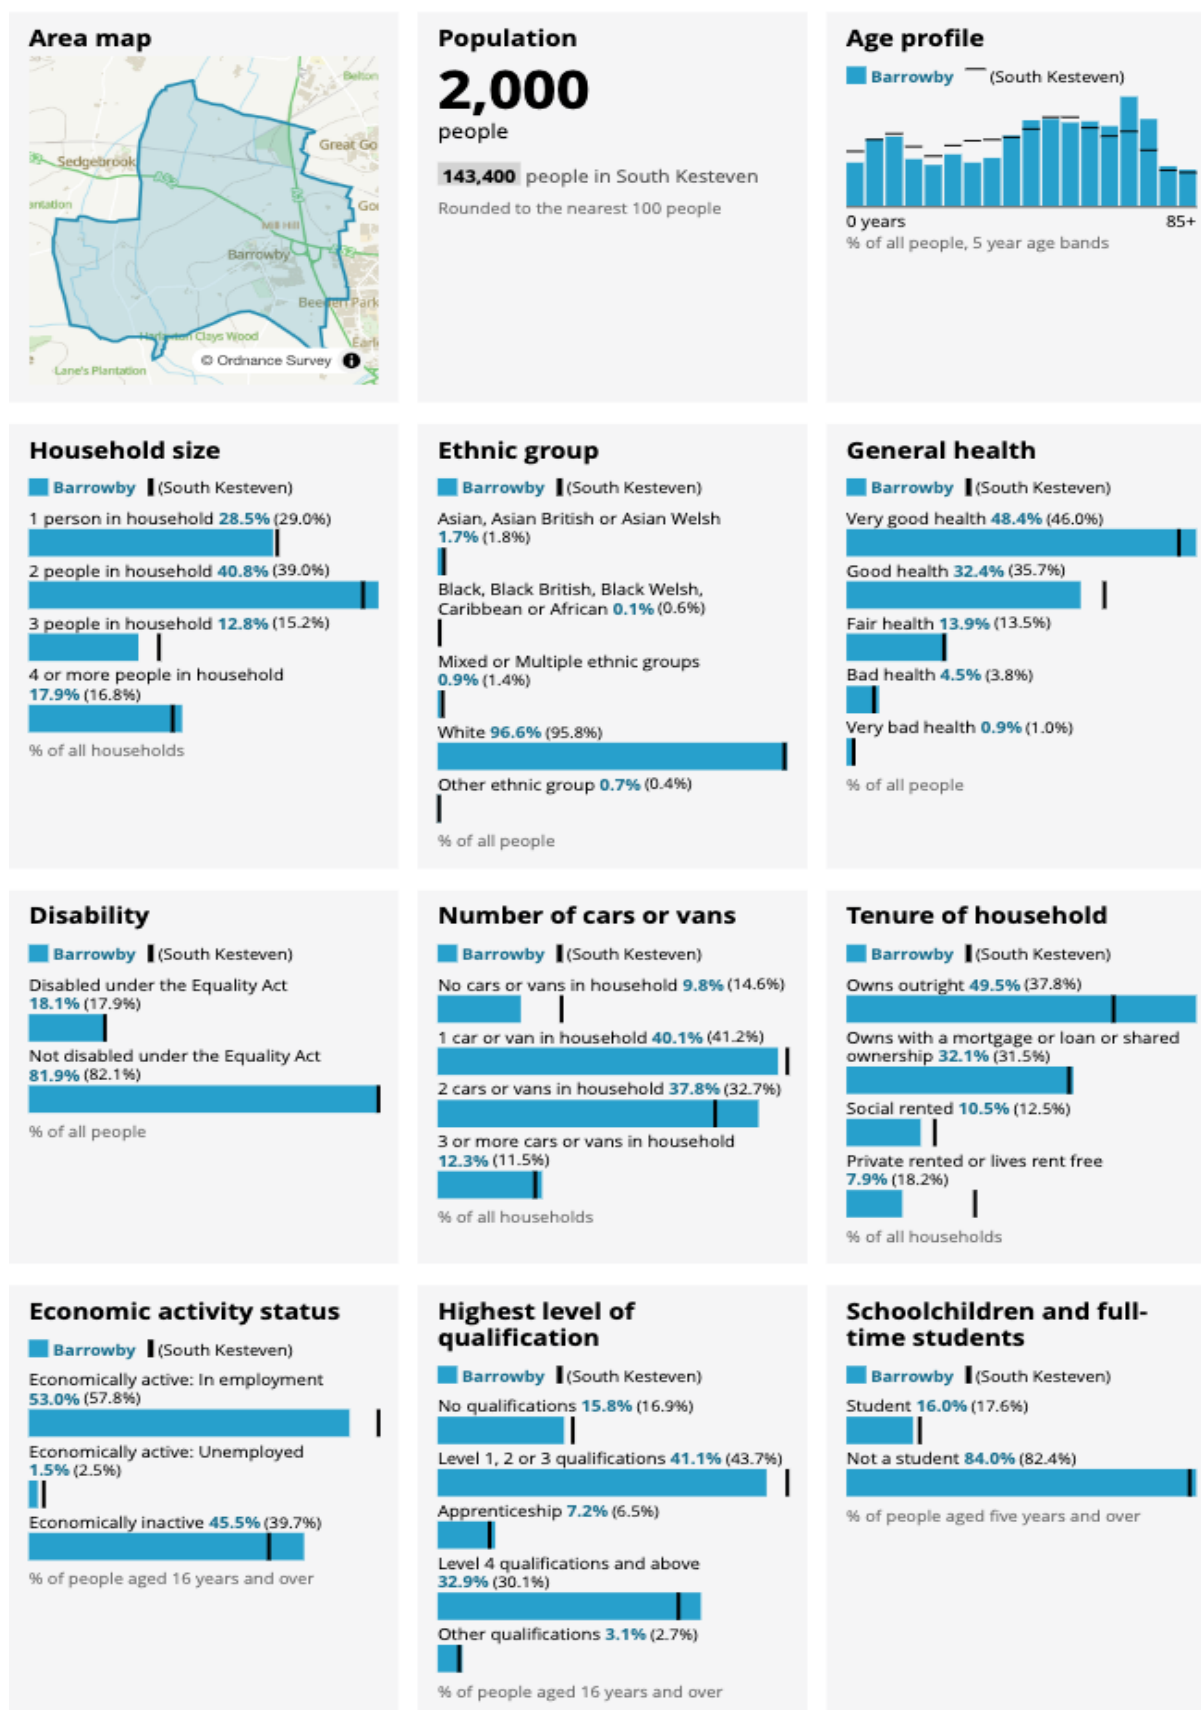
Area map

Belton
Great Go
Sedgebrook
ntation
Go
Mill Hill
Barrowby
Beeden Park
Harlaxton Clays Wood
Earl
Lane's Plantation
© Ordnance Survey

Population

2,000
people

143,400 people in South Kesteven
Rounded to the nearest 100 people

Age profile

Barrowby (South Kesteven)

0 years 85+
% of all people, 5 year age bands

Household size

Barrowby (South Kesteven)

1 person in household 28.5% (29.0%)
2 people in household 40.8% (39.0%)
3 people in household 12.8% (15.2%)
4 or more people in household 17.9% (16.8%)
% of all households

Ethnic group

Barrowby (South Kesteven)

Asian, Asian British or Asian Welsh 1.7% (1.8%)
Black, Black British, Black Welsh, Caribbean or African 0.1% (0.6%)
Mixed or Multiple ethnic groups 0.9% (1.4%)
White 96.6% (95.8%)
Other ethnic group 0.7% (0.4%)
% of all people

General health

Barrowby (South Kesteven)

Very good health 48.4% (46.0%)
Good health 32.4% (35.7%)
Fair health 13.9% (13.5%)
Bad health 4.5% (3.8%)
Very bad health 0.9% (1.0%)
% of all people

Disability

Barrowby (South Kesteven)

Disabled under the Equality Act 18.1% (17.9%)
Not disabled under the Equality Act 81.9% (82.1%)
% of all people

Number of cars or vans

Barrowby (South Kesteven)

No cars or vans in household 9.8% (14.6%)
1 car or van in household 40.1% (41.2%)
2 cars or vans in household 37.8% (32.7%)
3 or more cars or vans in household 12.3% (11.5%)
% of all households

Tenure of household

Barrowby (South Kesteven)

Owns outright 49.5% (37.8%)
Owns with a mortgage or loan or shared ownership 32.1% (31.5%)
Social rented 10.5% (12.5%)
Private rented or lives rent free 7.9% (18.2%)
% of all households

Economic activity status

Barrowby (South Kesteven)

Economically active: In employment 53.0% (57.8%)
Economically active: Unemployed 1.5% (2.5%)
Economically inactive 45.5% (39.7%)
% of people aged 16 years and over

Highest level of qualification

Barrowby (South Kesteven)

No qualifications 15.8% (16.9%)
Level 1, 2 or 3 qualifications 41.1% (43.7%)
Apprenticeship 7.2% (6.5%)
Level 4 qualifications and above 32.9% (30.1%)
Other qualifications 3.1% (2.7%)
% of people aged 16 years and over

Schoolchildren and full-time students

Barrowby (South Kesteven)

Student 16.0% (17.6%)
Not a student 84.0% (82.4%)
% of people aged five years and over